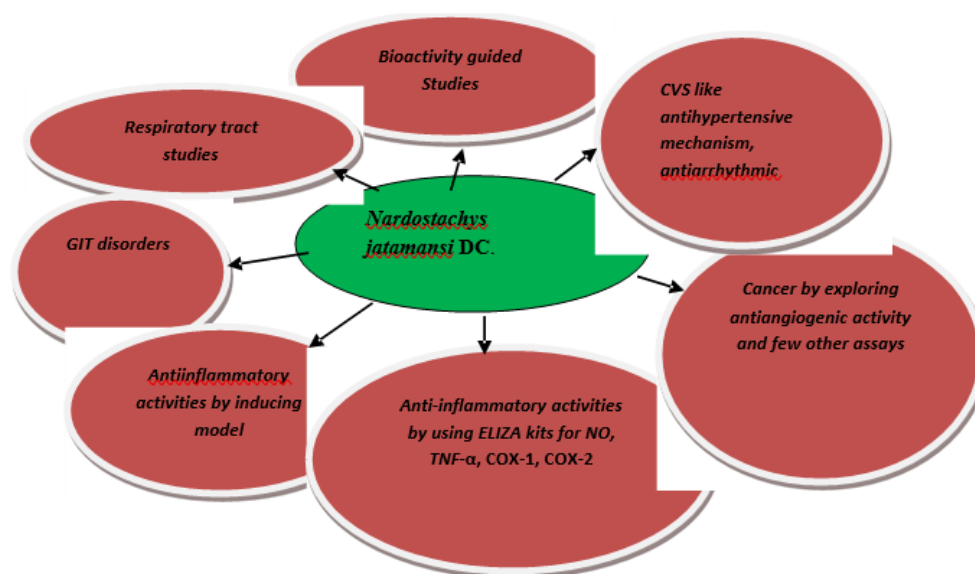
Bioactivity guided Studies

Respiratory tract studies

CVS like antihypertensive mechanism, antiarrhythmic

Nardostachys jatamansi DC.

GIT disorders

Cancer by exploring antiangiogenic activity and few other assays

Antiinflammatory activities by inducing model

Anti-inflammatory activities by using ELIZA kits for NO, TNF-α, COX-1, COX-2